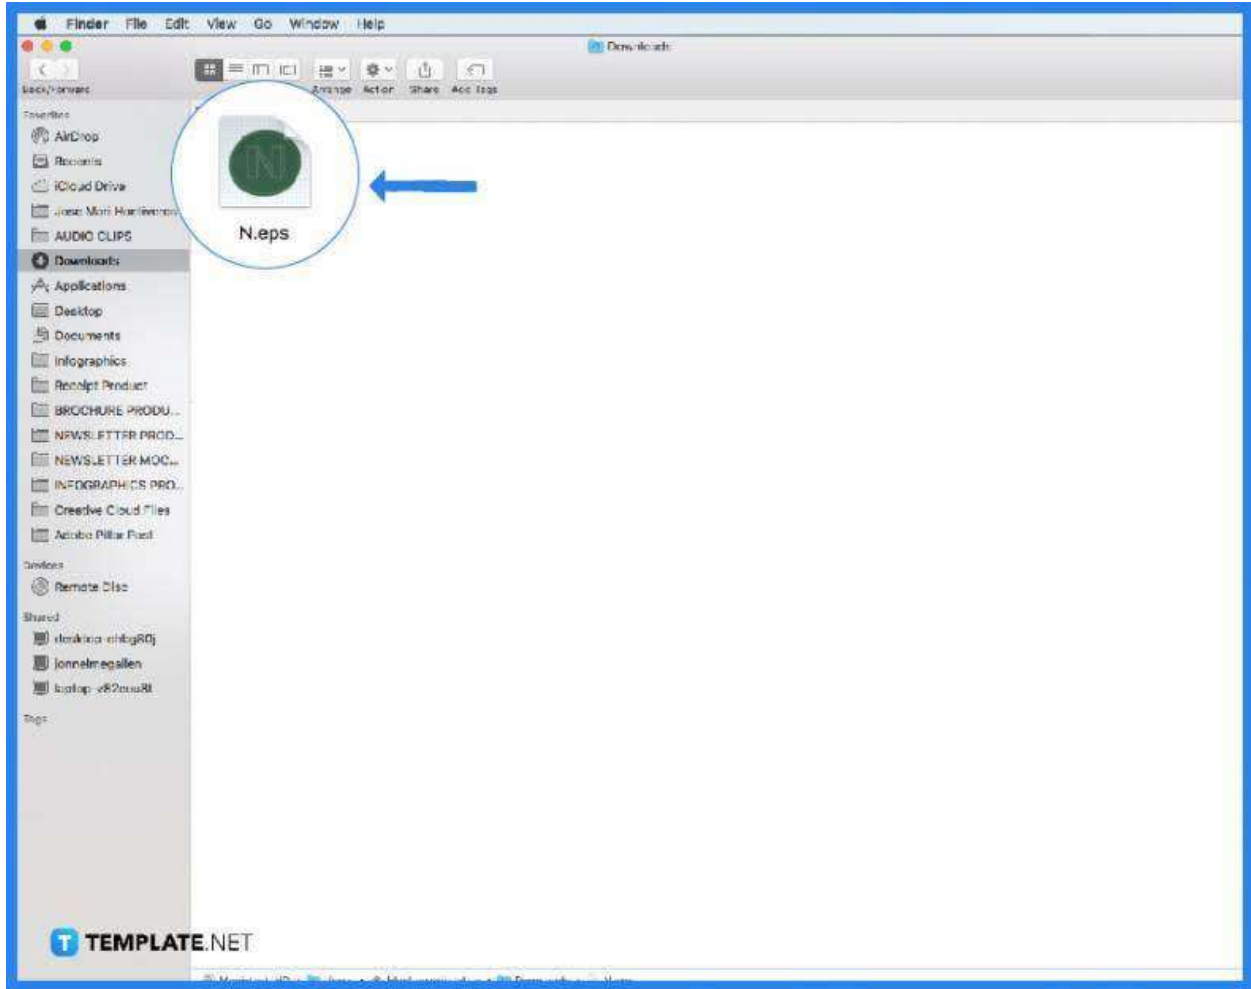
Finder File Edit View Go Window Help

Downloads

Back/Forward

Arrange Action Share Add Tags

Favorites

AirDrop

Recents

iCloud Drive

Jose Mari Hortivero

AUDIO CLIPS

Downloads

Applications

Desktop

Documents

Infographics

Receipt Product

BROCHURE PRODU...

NEWSLETTER PROD...

NEWSLETTER MOC...

INFOGRAPHICS PRO...

Creative Cloud Files

Adobe Pillar Post

Devices

Remote Disc

Shared

desktop-ohbg80j

jonnelmegallen

laptop-v82mu8l

Tags

N

N.eps

TEMPLATE.NET

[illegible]